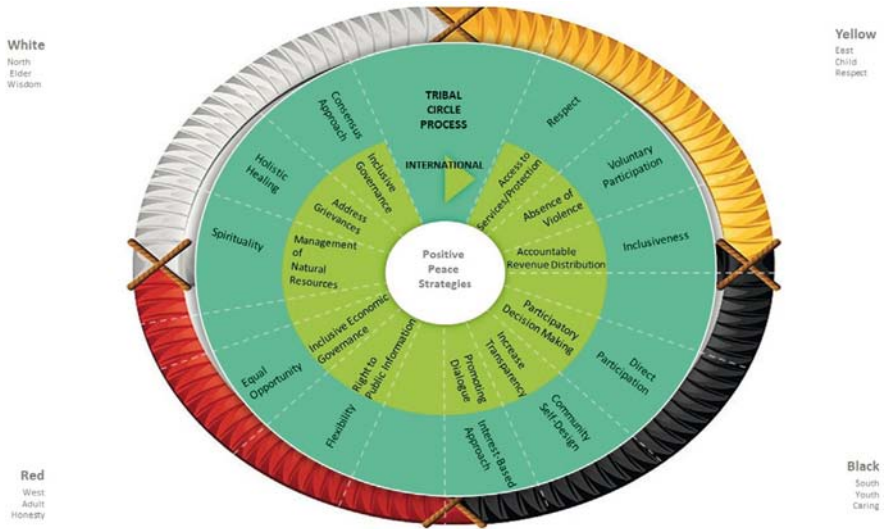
White
North
Elder
Wisdom

Yellow
East
Child
Respect

TRIBAL
CIRCLE
PROCESS

INTERNATIONAL

Respect

Voluntary Participation

Inclusiveness

Direct Participation

Community Self-Design

Interest-Based Approach

Flexibility

Equal Opportunity

Spirituality

Holistic Healing

Consensus Approach

Inclusive Governance

Access to Services/Protection

Absence of Violence

Accountable Revenue Distribution

Participatory Decision Making

Increase Transparency

Promoting Dialogue

Right to Public Information

Inclusive Economic Governance

Management of Natural Resources

Address Grievances

Positive Peace Strategies

Red
West
Adult
Honesty

Black
South
Youth
Caring